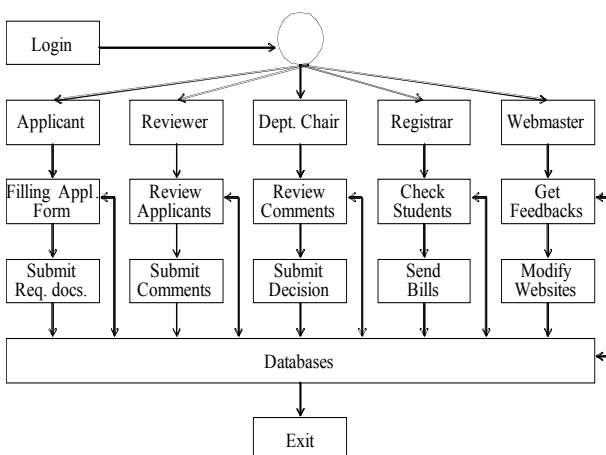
Login

Applicant

Reviewer

Dept. Chair

Registrar

Webmaster

Filling Appl. Form

Review Applicants

Review Comments

Check Students

Get Feedbacks

Submit Req. docs.

Submit Comments

Submit Decision

Send Bills

Modify Websites

Databases

Exit